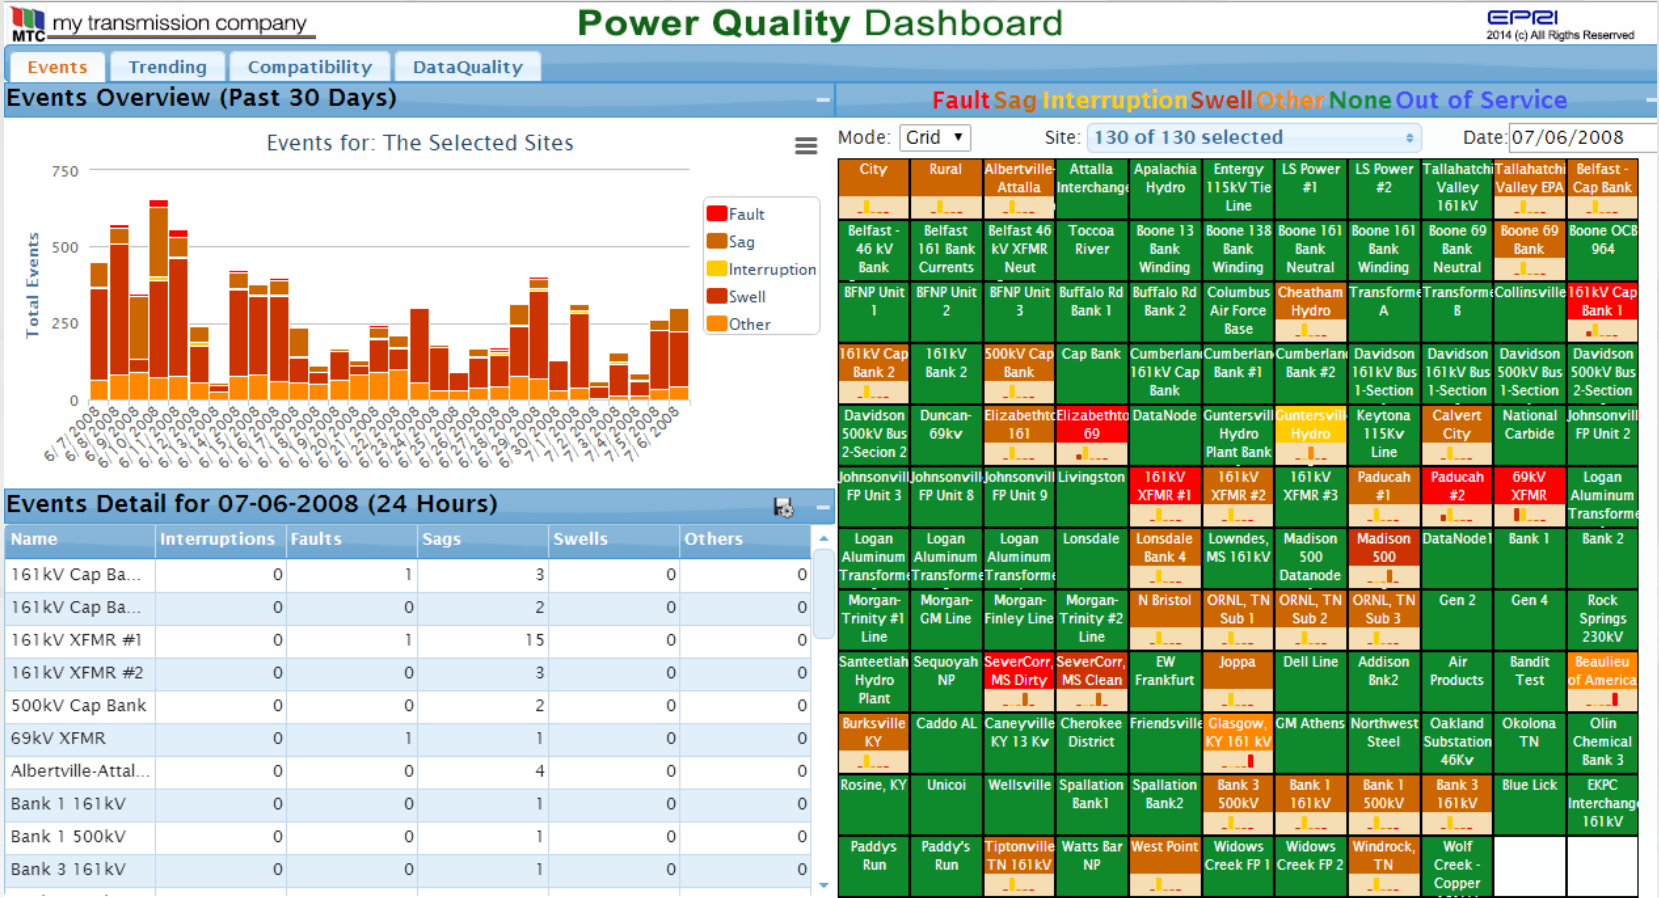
MTC my transmission company

Power Quality Dashboard

EPRI
2014 (c) All Rigths Reserved

Events | Trending | Compatibility | DataQuality

Events Overview (Past 30 Days)

Events for: The Selected Sites

750
500
250
0
Total Events

Fault
Sag
Interruption
Swell
Other

6/7/2008 6/8/2008 6/9/2008 6/10/2008 6/11/2008 6/12/2008 6/13/2008 6/14/2008 6/15/2008 6/16/2008 6/17/2008 6/18/2008 6/19/2008 6/20/2008 6/21/2008 6/22/2008 6/23/2008 6/24/2008 6/25/2008 6/26/2008 6/27/2008 6/28/2008 6/29/2008 6/30/2008 7/1/2008 7/2/2008 7/3/2008 7/4/2008 7/5/2008 7/6/2008

Events Detail for 07-06-2008 (24 Hours)

| Name | Interruptions | Faults | Sags | Swells | Others |
|---|---|---|---|---|---|
| 161kV Cap Ba... | 0 | 1 | 3 | 0 | 0 |
| 161kV Cap Ba... | 0 | 0 | 2 | 0 | 0 |
| 161kV XFMR #1 | 0 | 1 | 15 | 0 | 0 |
| 161kV XFMR #2 | 0 | 0 | 3 | 0 | 0 |
| 500kV Cap Bank | 0 | 0 | 2 | 0 | 0 |
| 69kV XFMR | 0 | 1 | 1 | 0 | 0 |
| Albertville-Attal... | 0 | 0 | 4 | 0 | 0 |
| Bank 1 161kV | 0 | 0 | 1 | 0 | 0 |
| Bank 1 500kV | 0 | 0 | 1 | 0 | 0 |
| Bank 3 161kV | 0 | 0 | 1 | 0 | 0 |

Fault Sag Interruption Swell Other None Out of Service

Mode: Grid
Site: 130 of 130 selected
Date: 07/06/2008

City | Rural | Albertville-Attalla | Attalla Interchange | Apalachia Hydro | Entergy 115kV Tie Line | LS Power #1 | LS Power #2 | Tallahatchie Valley 161kV | Tallahatchie Valley EPA | Belfast - Cap Bank
Belfast - 46 kV Bank | Belfast 161 Bank Currents | Belfast 46 kV XFMR Neut | Toccoa River | Boone 13 Bank Winding | Boone 138 Bank Winding | Boone 161 Bank Neutral | Boone 161 Bank Winding | Boone 69 Bank Neutral | Boone 69 Bank | Boone OCB 964
BFNP Unit 1 | BFNP Unit 2 | BFNP Unit 3 | Buffalo Rd Bank 1 | Buffalo Rd Bank 2 | Columbus Air Force Base | Cheatham Hydro | Transforme A | Transforme B | Collinsville | 161kV Cap Bank 1
161kV Cap Bank 2 | 161kV Bank 2 | 500kV Cap Bank | Cap Bank | Cumberlan 161kV Cap Bank | Cumberlan Bank #1 | Cumberlan Bank #2 | Davidson 161kV Bus 1-Section | Davidson 161kV Bus 1-Section | Davidson 500kV Bus 1-Section | Davidson 500kV Bus 2-Section
Davidson 500kV Bus 2-Secion 2 | Duncan-69kv | Elizabethto 161 | Elizabethto 69 | DataNode | Guntersvill Hydro Plant Bank | Guntersvill Hydro | Keytona 115Kv Line | Calvert City | National Carbide | Johnsonvill FP Unit 2
Johnsonvill FP Unit 3 | Johnsonvill FP Unit 8 | Johnsonvill FP Unit 9 | Livingston | 161kV XFMR #1 | 161kV XFMR #2 | 161kV XFMR #3 | Paducah #1 | Paducah #2 | 69kV XFMR | Logan Aluminum Transforme
Logan Aluminum Transforme | Logan Aluminum Transforme | Logan Aluminum Transforme | Lonsdale | Lonsdale Bank 4 | Lowndes, MS 161kV | Madison 500 Datanode | Madison 500 | DataNode1 | Bank 1 | Bank 2
Morgan-Trinity #1 Line | Morgan-GM Line | Morgan-Finley Line | Morgan-Trinity #2 Line | N Bristol | ORNL, TN Sub 1 | ORNL, TN Sub 2 | ORNL, TN Sub 3 | Gen 2 | Gen 4 | Rock Springs 230kV
Santeetlah Hydro Plant | Sequoyah NP | SeverCorr, MS Dirty | SeverCorr, MS Clean | EW Frankfurt | Joppa | Dell Line | Addison Bnk2 | Air Products | Bandit Test | Beaulieu of America
Burksville KY | Caddo AL | Caneyville KY 13 Kv | Cherokee District | Friendsville | Glasgow, KY 161 kV | GM Athens | Northwest Steel | Oakland Substation 46Kv | Okolona TN | Olin Chemical Bank 3
Rosine, KY | Unicoi | Wellsville | Spallation Bank1 | Spallation Bank2 | Bank 3 500kV | Bank 1 161kV | Bank 1 500kV | Bank 3 161kV | Blue Lick | EKPC Interchange 161kV
Paddys Run | Paddy's Run | Tiptonville TN 161kV | Watts Bar NP | West Point | Widows Creek FP 1 | Widows Creek FP 2 | Windrock, TN | Wolf Creek - Copper